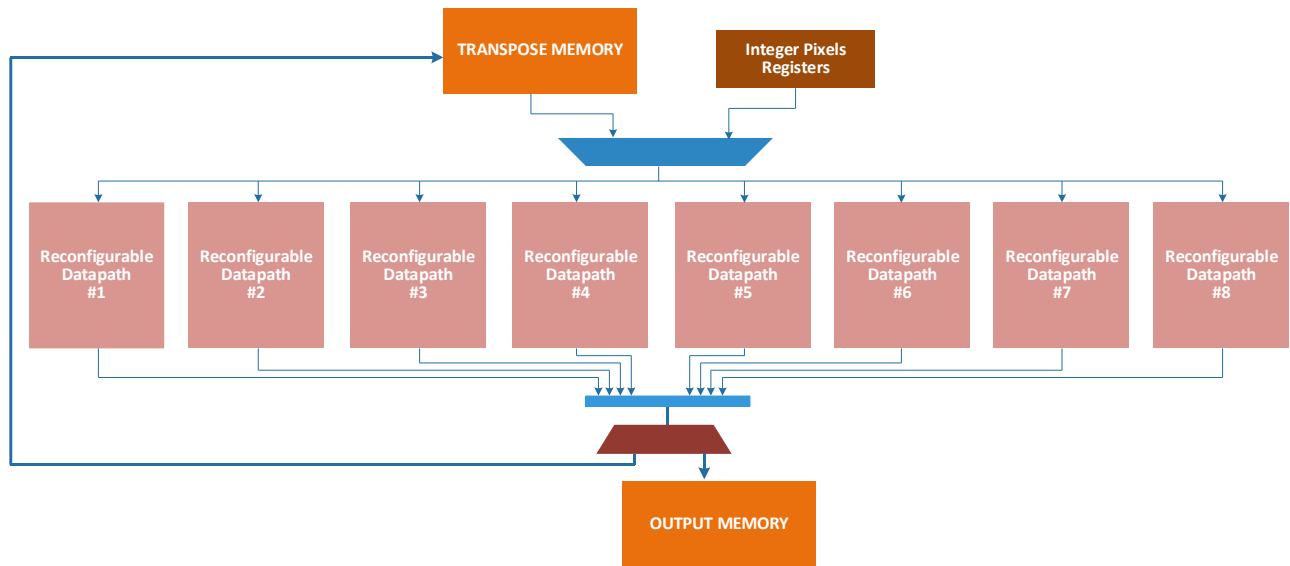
TRANSPOSE MEMORY

Integer Pixels Registers

Reconfigurable Datapath #1

Reconfigurable Datapath #2

Reconfigurable Datapath #3

Reconfigurable Datapath #4

Reconfigurable Datapath #5

Reconfigurable Datapath #6

Reconfigurable Datapath #7

Reconfigurable Datapath #8

OUTPUT MEMORY